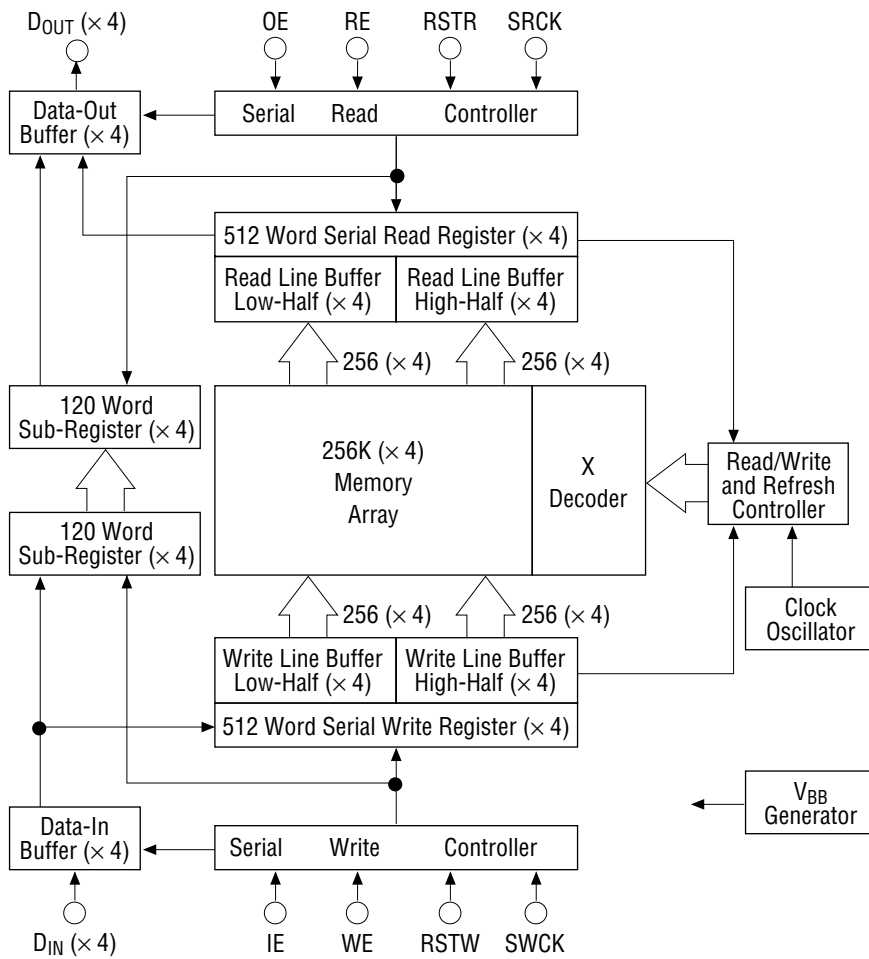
$D_{OUT}$ (× 4)
OE
RE
RSTR
SRCK

Data-Out Buffer (× 4)

Serial Read Controller

512 Word Serial Read Register (× 4)

Read Line Buffer Low-Half (× 4)
Read Line Buffer High-Half (× 4)

256 (× 4)
256 (× 4)

120 Word Sub-Register (× 4)

256K (× 4) Memory Array

X Decoder

Read/Write and Refresh Controller

120 Word Sub-Register (× 4)

256 (× 4)
256 (× 4)

Clock Oscillator

Write Line Buffer Low-Half (× 4)
Write Line Buffer High-Half (× 4)

512 Word Serial Write Register (× 4)

$V_{BB}$ Generator

Data-In Buffer (× 4)

Serial Write Controller

$D_{IN}$ (× 4)
IE
WE
RSTW
SWCK